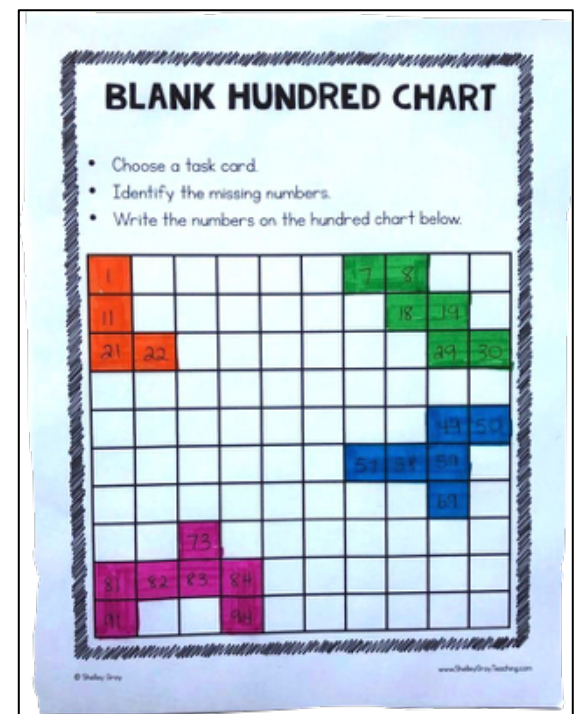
BLANK HUNDRED CHART

• Choose a task card.
• Identify the missing numbers.
• Write the numbers on the hundred chart below.

| | | | | | | | | | |
|---|---|---|---|---|---|---|---|---|---|
| 1 | | | | | | 7 | 8 | | |
| 11 | | | | | | | 18 | 19 | |
| 21 | 22 | | | | | | | 29 | 30 |
| | | | | | | | | | |
| | | | | | | | | 49 | 50 |
| | | | | | | 57 | 58 | 59 | |
| | | | | | | | | 69 | |
| | | | | | | | | | |
| | | 73 | | | | | | | |
| 81 | 82 | 83 | 84 | | | | | | |
| 91 | | | 94 | | | | | | |

© Shelley Gray

www.ShelleyGrayTeaching.com